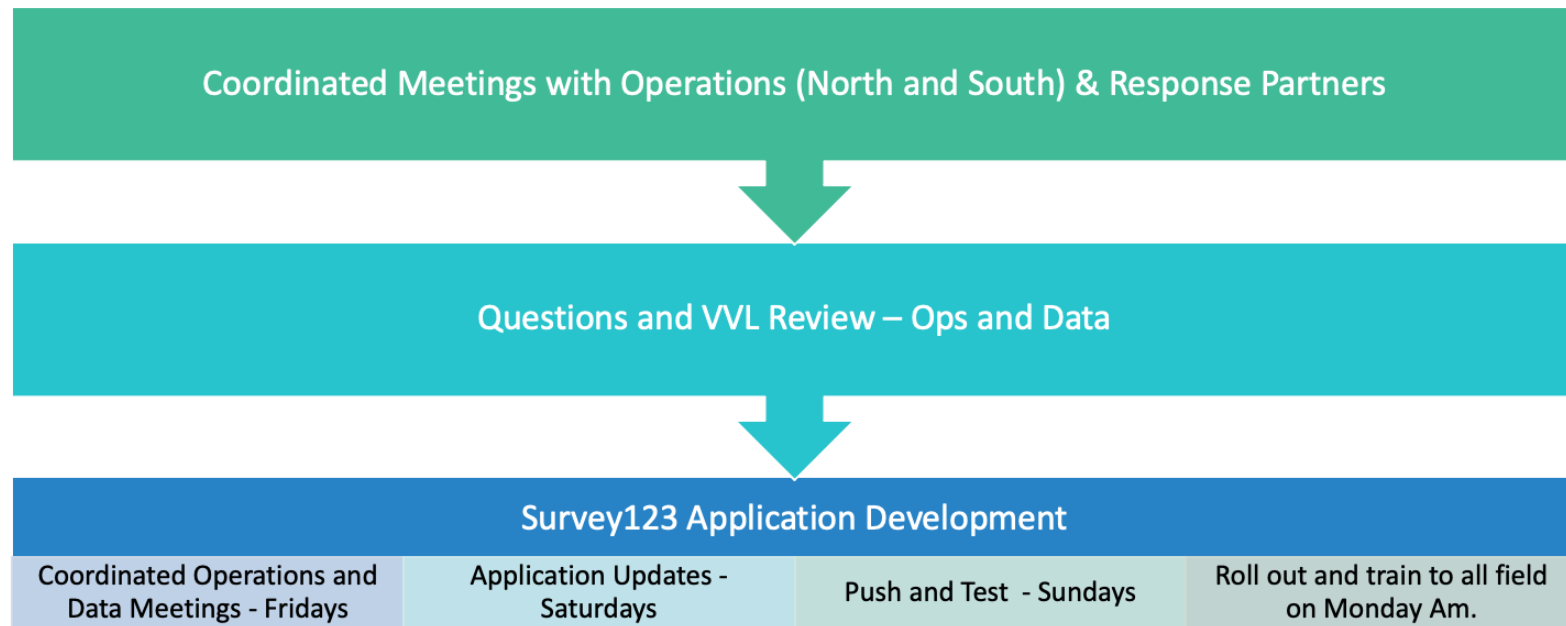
Coordinated Meetings with Operations (North and South) & Response Partners

Questions and VVL Review – Ops and Data

Survey123 Application Development

| Coordinated Operations and Data Meetings - Fridays | Application Updates - Saturdays | Push and Test - Sundays | Roll out and train to all field on Monday Am. |
|---|---|---|---|